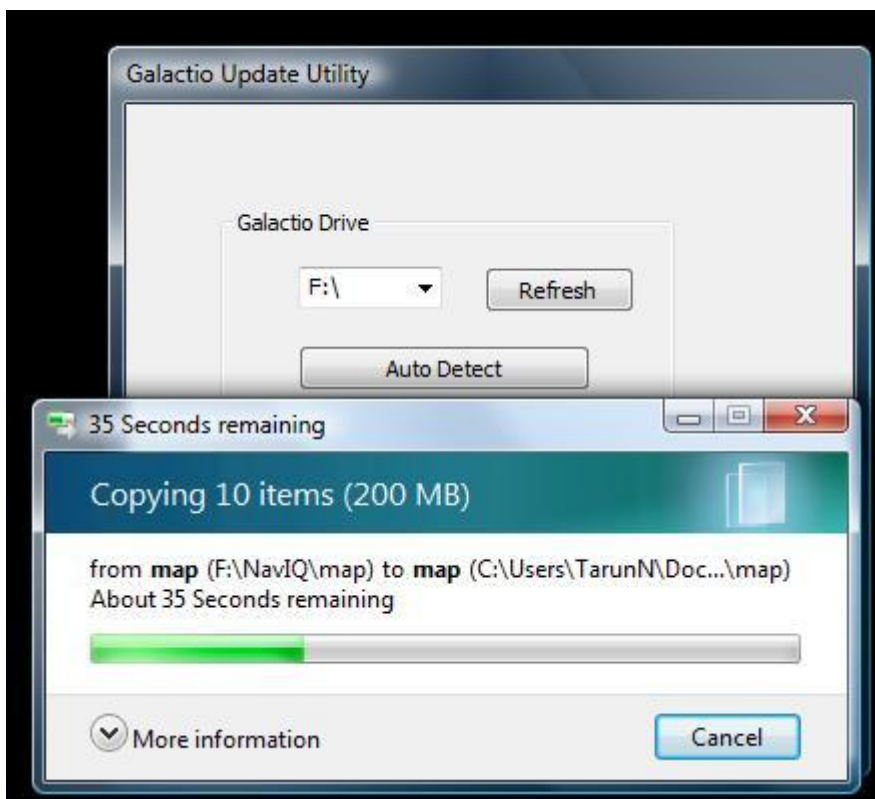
Galactio Update Utility

Galactio Drive

F:\

Refresh

Auto Detect

35 Seconds remaining

Copying 10 items (200 MB)

from **map** (F:\NavIQ\map) to **map** (C:\Users\TarunN\Doc...\map)
About 35 Seconds remaining

More information

Cancel